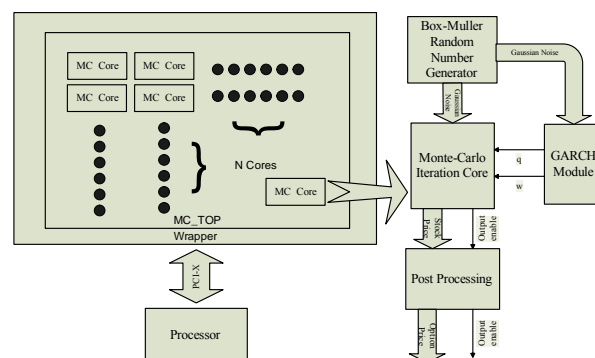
MC Core
MC Core
MC Core
MC Core
N Cores
MC Core
MC_TOP
Wrapper
PCI-X
Processor
Box-Muller Random Number Generator
Gaussian Noise
Gaussian Noise
Monte-Carlo Iteration Core
q
w
GARCH Module
Stock Price
Output enable
Post Processing
Option Price
Output enable